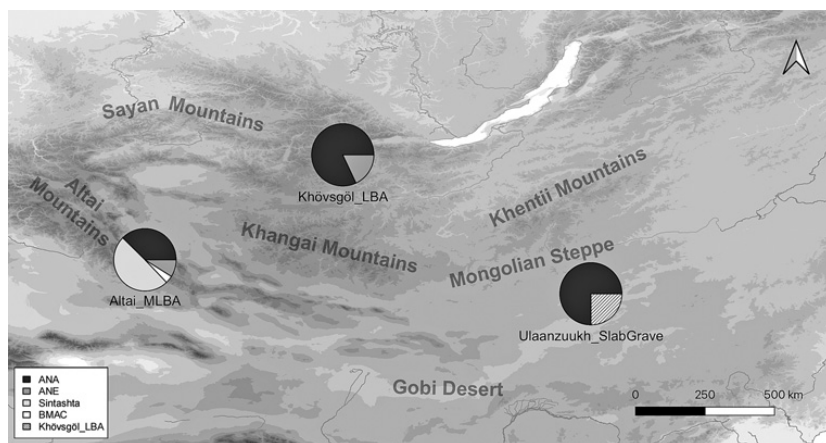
A

Sayan Mountains

Khövsgöl_LBA

Khentii Mountains

Altai Mountains

Khangai Mountains

Mongolian Steppe

Altai_MLBA

Ulaanzuukh_SlabGrave

Gobi Desert

ANA
ANE
Sintashta
BMAC
Khövsgöl_LBA

0 250 500 km